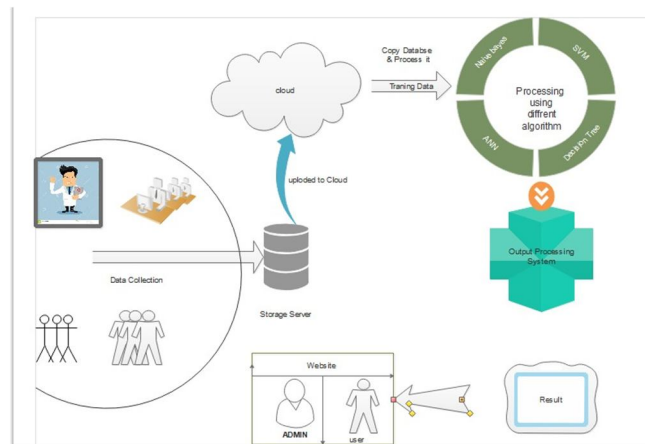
Copy Databse & Process it

cloud

Traning Data

Naive bayes

SVM

Processing using diffrent algorithm

ANN

Decision Tree

uploded to Cloud

Output Processing System

Data Collection

Storage Server

Website

ADMIN

user

Result